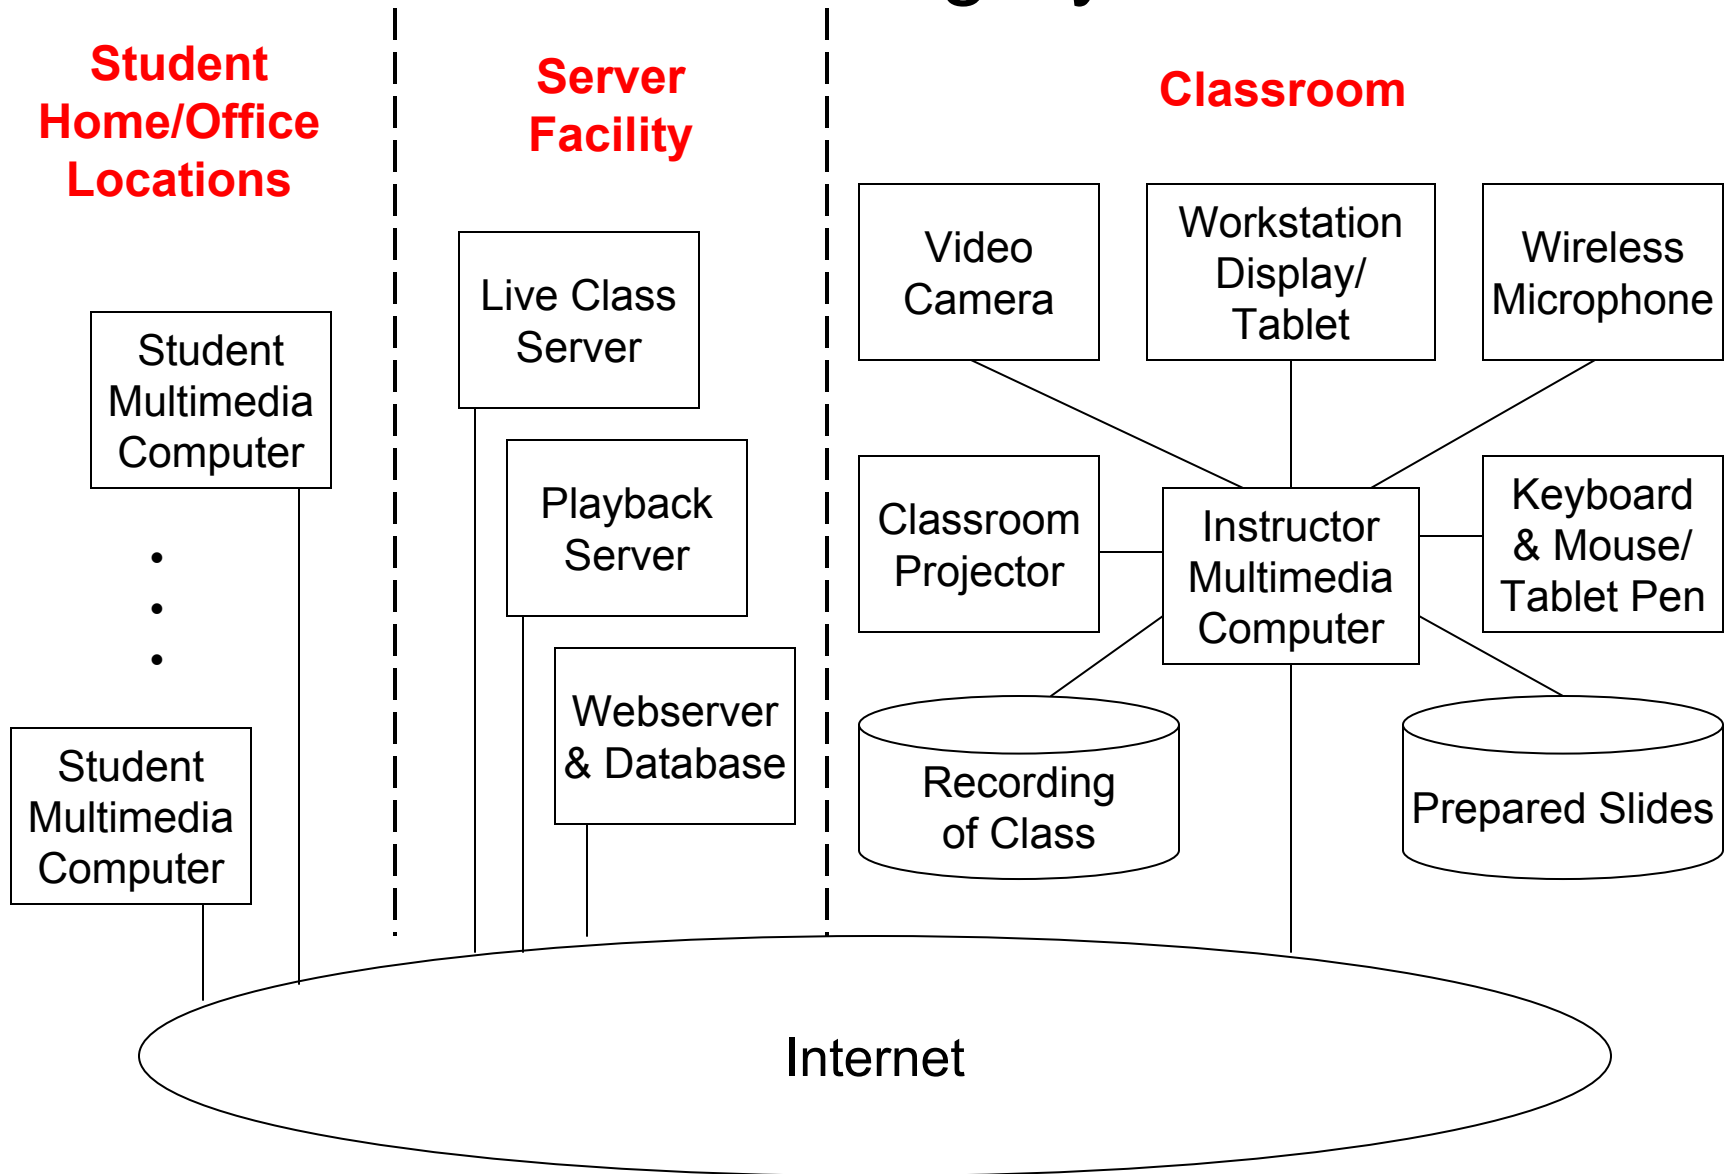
Student Home/Office Locations

Server Facility

Classroom

Student Multimedia Computer

•
•
•

Student Multimedia Computer

Live Class Server

Playback Server

Webserver & Database

Video Camera

Workstation Display/ Tablet

Wireless Microphone

Classroom Projector

Instructor Multimedia Computer

Keyboard & Mouse/ Tablet Pen

Recording of Class

Prepared Slides

Internet